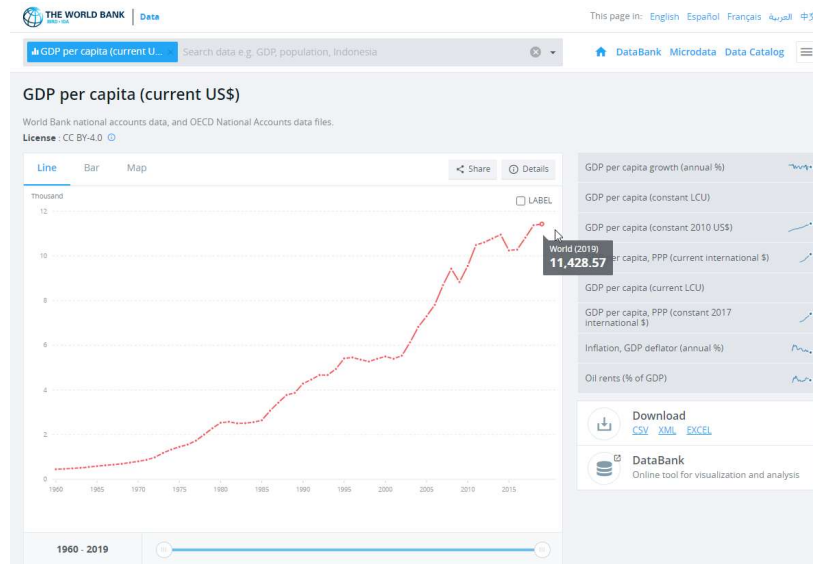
THE WORLD BANK | Data

This page in: English Español Français العربية 中文

GDP per capita (current U... × Search data e.g. GDP, population, Indonesia

DataBank Microdata Data Catalog

GDP per capita (current US$)

World Bank national accounts data, and OECD National Accounts data files.

License : CC BY-4.0

Line Bar Map

Share Details

Thousand

LABEL

World (2019)
11,428.57

12
10
8
6
4
2
0

1960 1965 1970 1975 1980 1985 1990 1995 2000 2005 2010 2015

1960 - 2019

GDP per capita growth (annual %)

GDP per capita (constant LCU)

GDP per capita (constant 2010 US$)

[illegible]er capita, PPP (current international $)

GDP per capita (current LCU)

GDP per capita, PPP (constant 2017 international $)

Inflation, GDP deflator (annual %)

Oil rents (% of GDP)

Download
CSV XML EXCEL

DataBank
Online tool for visualization and analysis